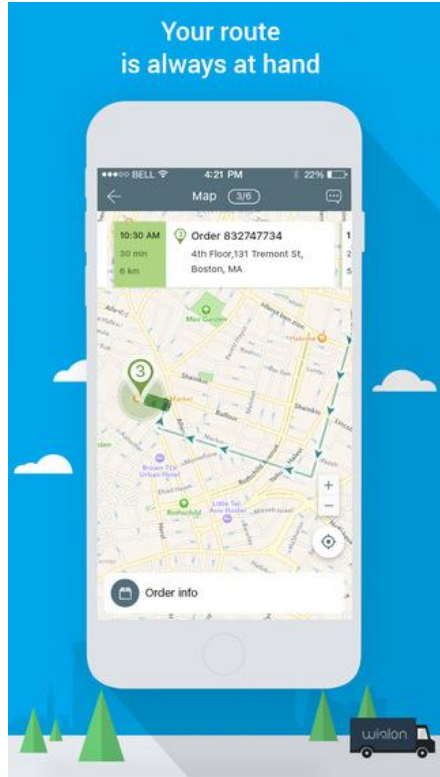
Your route
is always at hand

•••oo BELL 4:21 PM 22%

Map 3/6

10:30 AM
30 min
6 km

3 Order 832747734
4th Floor,131 Tremont St,
Boston, MA

1
1
5

Mev Garden

3

Shenkin

Balfour

Shenkin

Brown TLV Urban Hotel

Rothschild

Little Tel Aviv Hostel

+
−

Order info

wialon